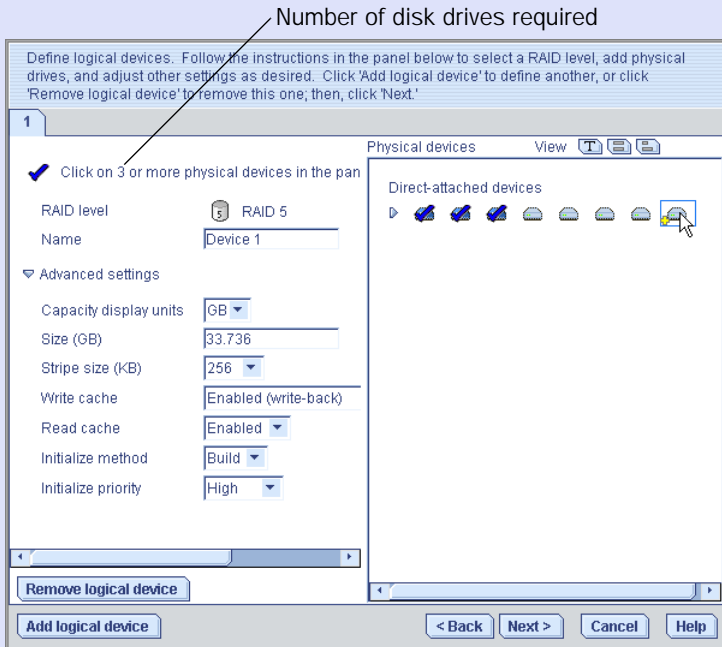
Number of disk drives required

Define logical devices. Follow the instructions in the panel below to select a RAID level, add physical drives, and adjust other settings as desired. Click 'Add logical device' to define another, or click 'Remove logical device' to remove this one; then, click 'Next.'

1

Click on 3 or more physical devices in the pan

RAID level RAID 5

Name Device 1

Advanced settings

Capacity display units GB

Size (GB) 33.736

Stripe size (KB) 256

Write cache Enabled (write-back)

Read cache Enabled

Initialize method Build

Initialize priority High

Physical devices

View

Direct-attached devices

Remove logical device

Add logical device

< Back

Next >

Cancel

Help